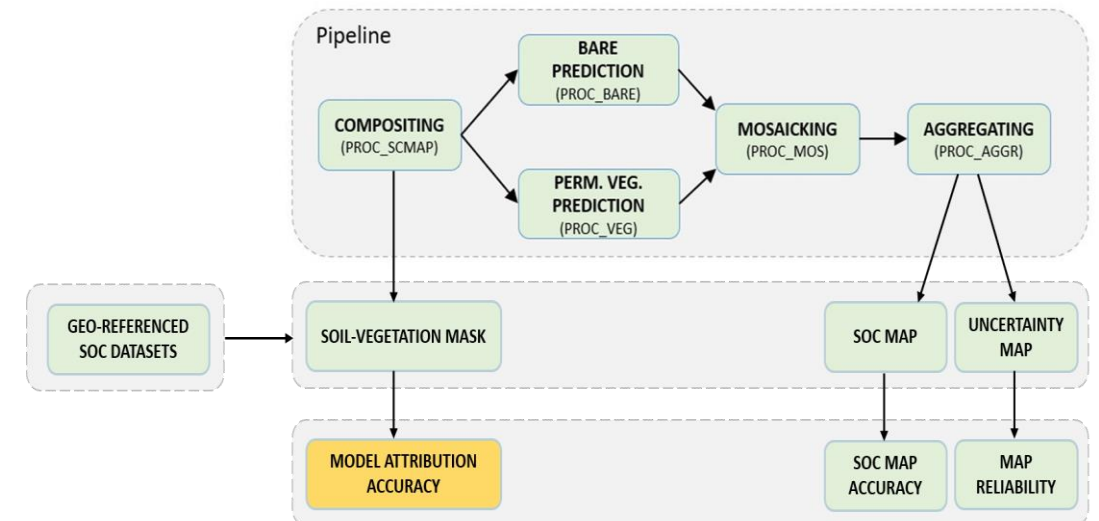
Pipeline

COMPOSITING
(PROC_SCMAP)

BARE PREDICTION
(PROC_BARE)

PERM. VEG. PREDICTION
(PROC_VEG)

MOSAICKING
(PROC_MOS)

AGGREGATING
(PROC_AGGR)

GEO-REFERENCED SOC DATASETS

SOIL-VEGETATION MASK

SOC MAP

UNCERTAINTY MAP

MODEL ATTRIBUTION ACCURACY

SOC MAP ACCURACY

MAP RELIABILITY